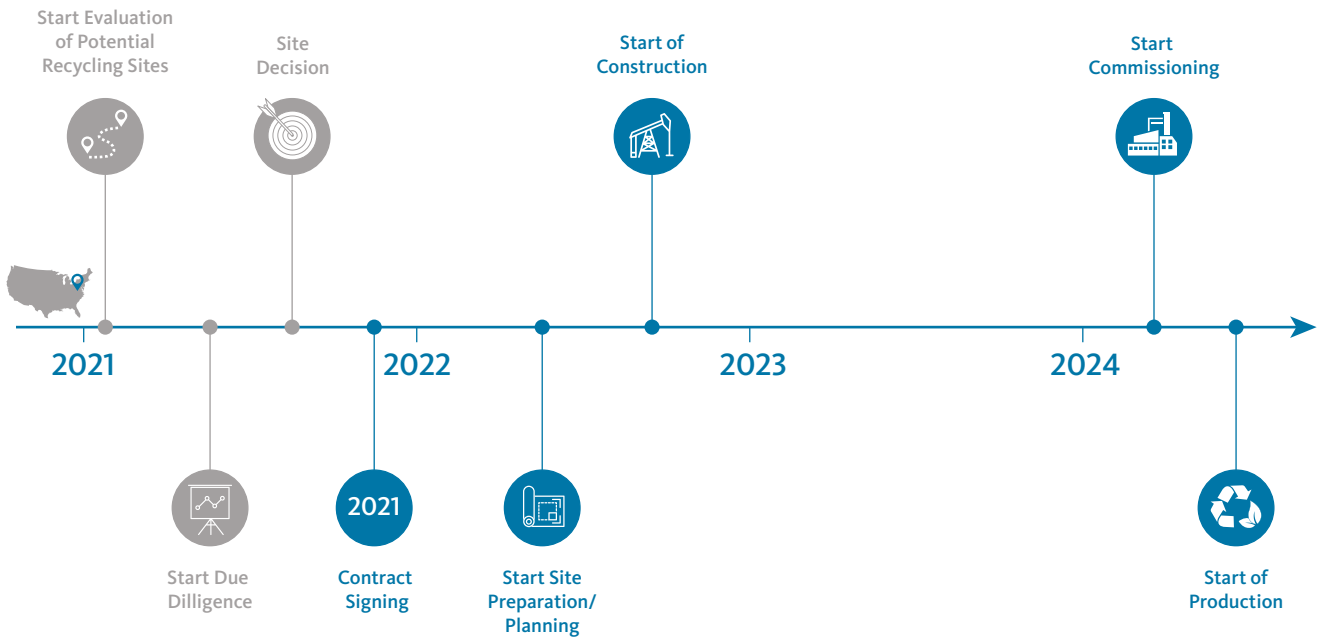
Start Evaluation of Potential Recycling Sites

Site Decision

Start of Construction

Start Commissioning

2021

2022

2023

2024

Start Due Dilligence

2021

Contract Signing

Start Site Preparation/ Planning

Start of Production